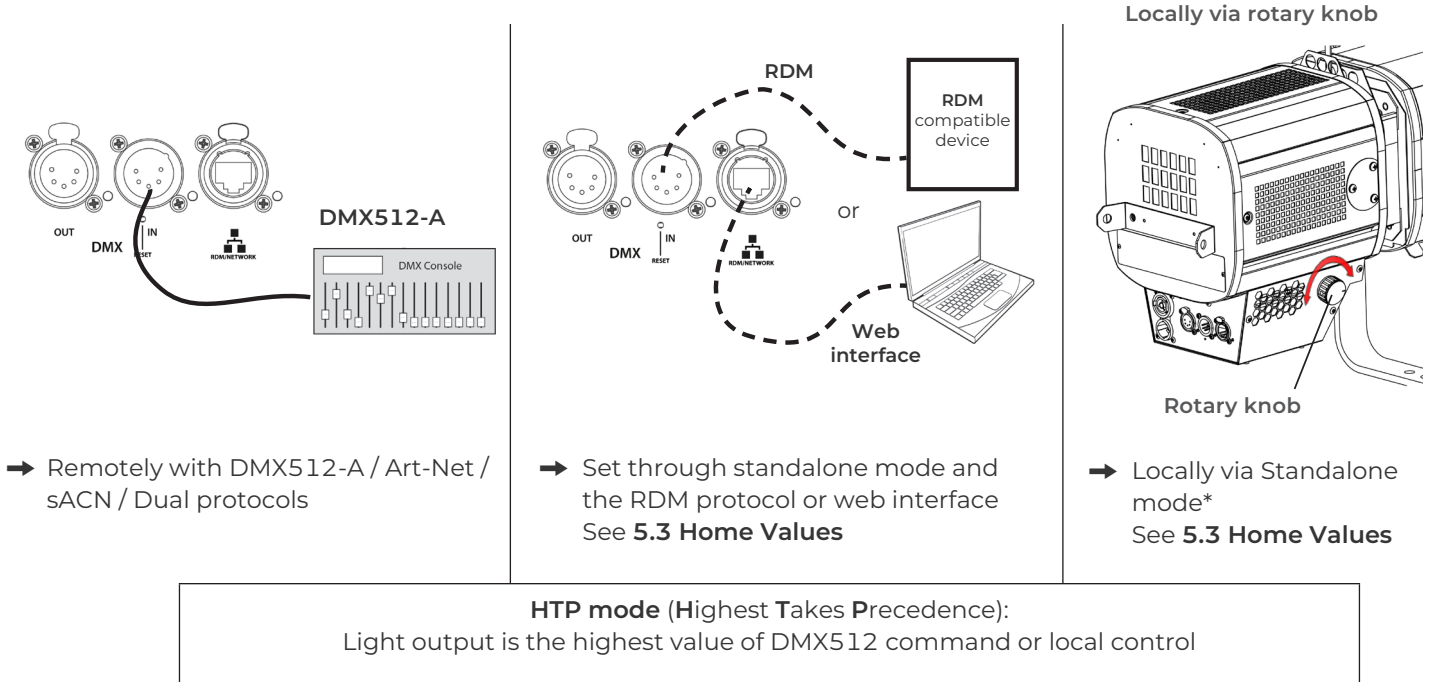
Locally via rotary knob

OUT
DMX
IN
RESET
RDM/NETWORK

DMX512-A

DMX Console

→ Remotely with DMX512-A / Art-Net / sACN / Dual protocols

RDM

RDM compatible device

OUT
DMX
IN
RESET
RDM/NETWORK

or

Web interface

→ Set through standalone mode and the RDM protocol or web interface
See **5.3 Home Values**

Rotary knob

→ Locally via Standalone mode*
See **5.3 Home Values**

**HTP mode** (**H**ighest **T**akes **P**recedence):
Light output is the highest value of DMX512 command or local control